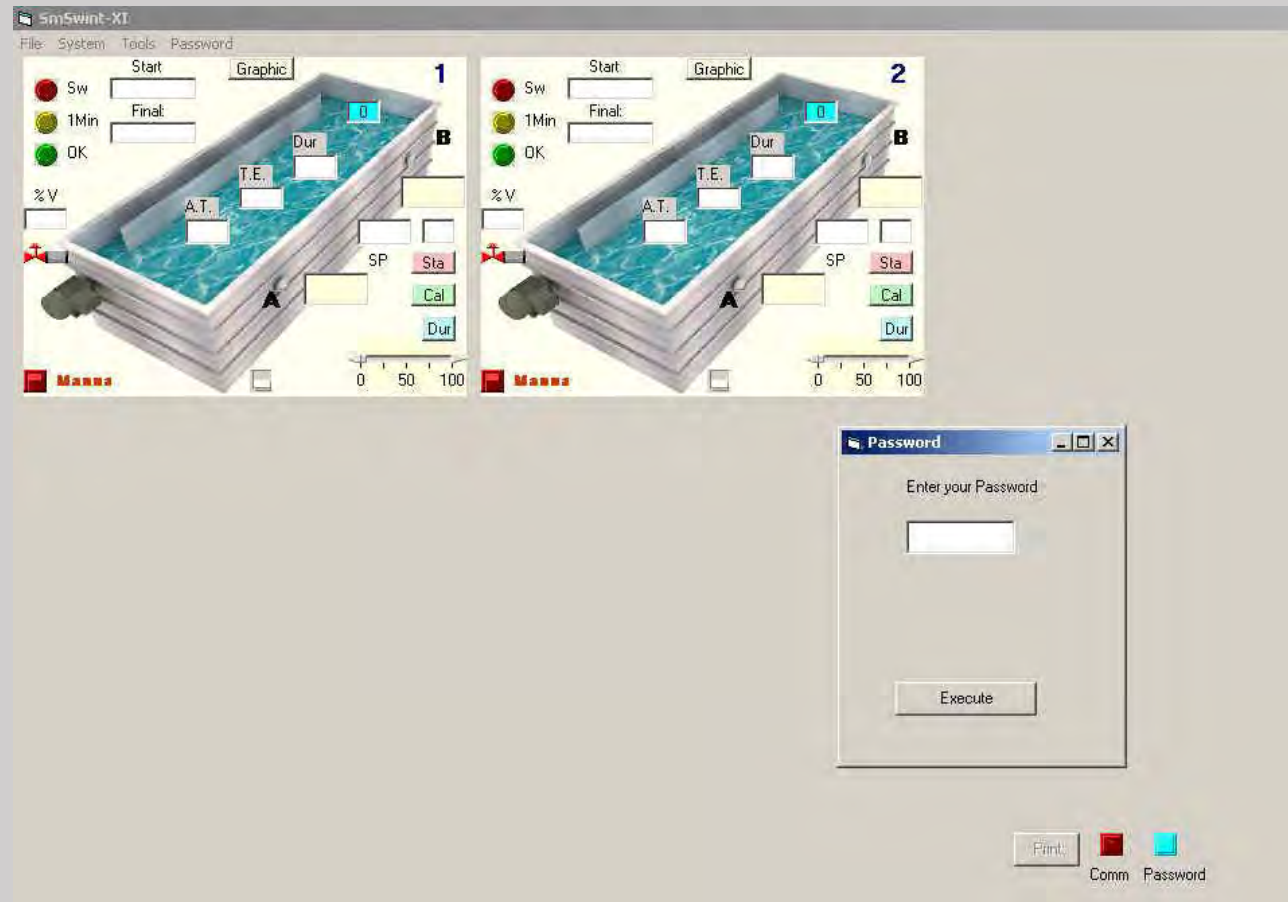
SmSwint-XI

File System Tools Password

Sw
Start
Graphic
1
1Min
Final:
0
OK
Dur
B
T.E.
%V
A.T.
SP
Sta
A
Cal
Dur
Manua
0 50 100

Sw
Start
Graphic
2
1Min
Final:
0
OK
Dur
B
T.E.
%V
A.T.
SP
Sta
A
Cal
Dur
Manua
0 50 100

Password
Enter your Password
Execute

Print
Comm
Password